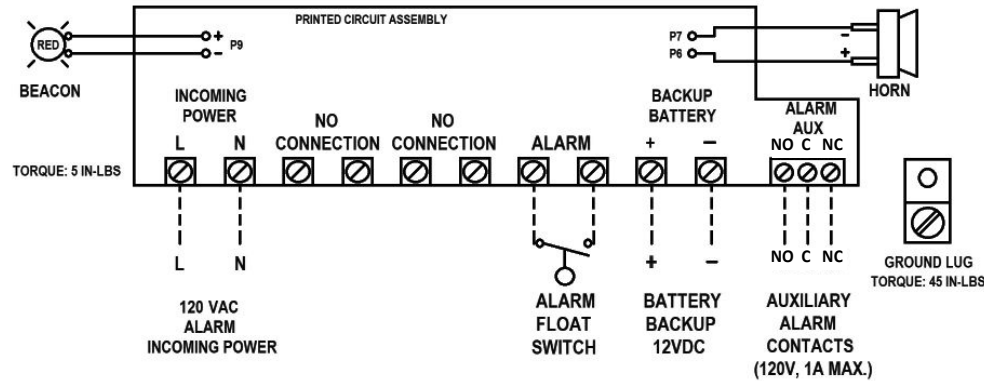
PRINTED CIRCUIT ASSEMBLY

RED

+
−
P9

BEACON

P7
P6

−
+

HORN

INCOMING POWER
L N

NO CONNECTION

NO CONNECTION

ALARM

BACKUP BATTERY
+ −

ALARM AUX
NO C NC

TORQUE: 5 IN-LBS

L N

+ −

NO C NC

GROUND LUG
TORQUE: 45 IN-LBS

120 VAC ALARM INCOMING POWER

ALARM FLOAT SWITCH

BATTERY BACKUP 12VDC

AUXILIARY ALARM CONTACTS (120V, 1A MAX.)